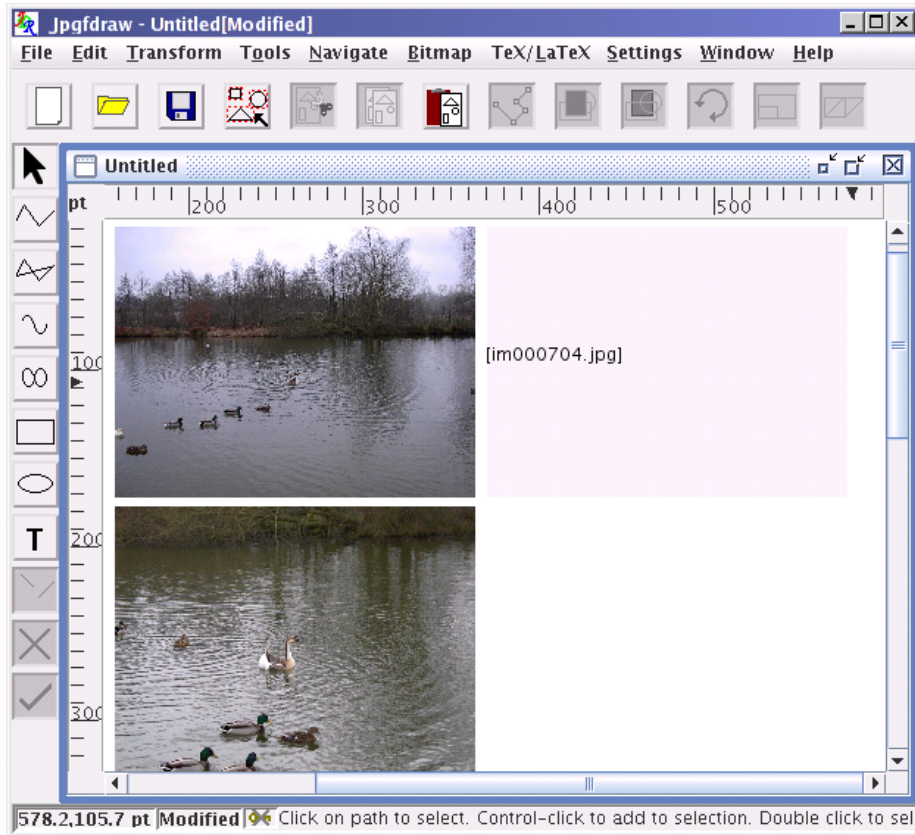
Jpgfdraw - Untitled[Modified]

File Edit Transform Tools Navigate Bitmap TeX/LaTeX Settings Window Help

Untitled

pt 200 300 400 500

100

200

300

T

[im000704.jpg]

578.2,105.7 pt Modified Click on path to select. Control-click to add to selection. Double click to sel